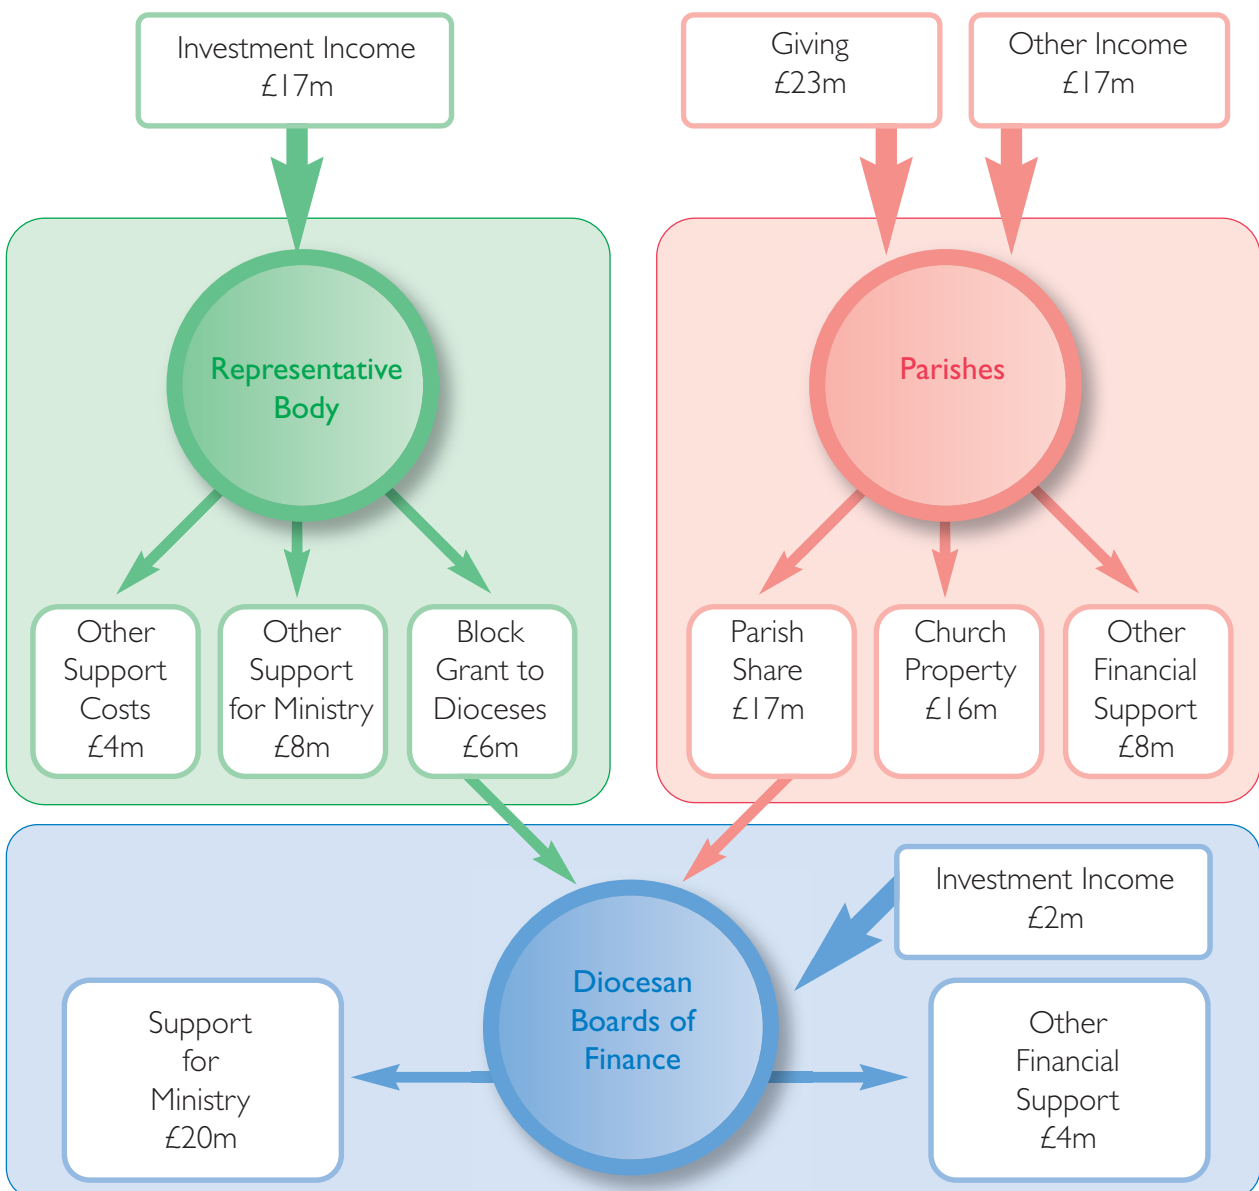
Investment Income
£17m

Giving
£23m

Other Income
£17m

Representative Body

Parishes

Other Support Costs £4m

Other Support for Ministry £8m

Block Grant to Dioceses £6m

Parish Share £17m

Church Property £16m

Other Financial Support £8m

Investment Income
£2m

Diocesan Boards of Finance

Support for Ministry £20m

Other Financial Support £4m